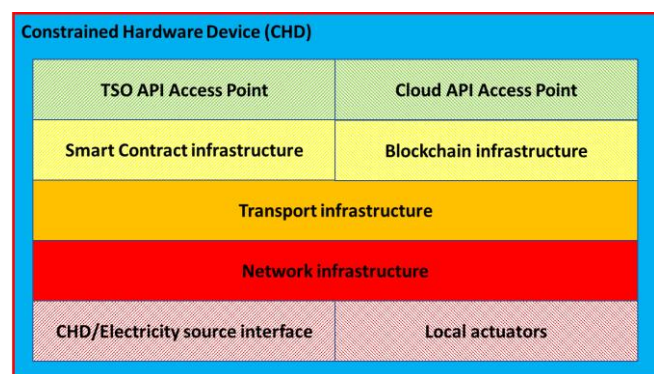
Constrained Hardware Device (CHD)

TSO API Access Point

Cloud API Access Point

Smart Contract infrastructure

Blockchain infrastructure

Transport infrastructure

Network infrastructure

CHD/Electricity source interface

Local actuators